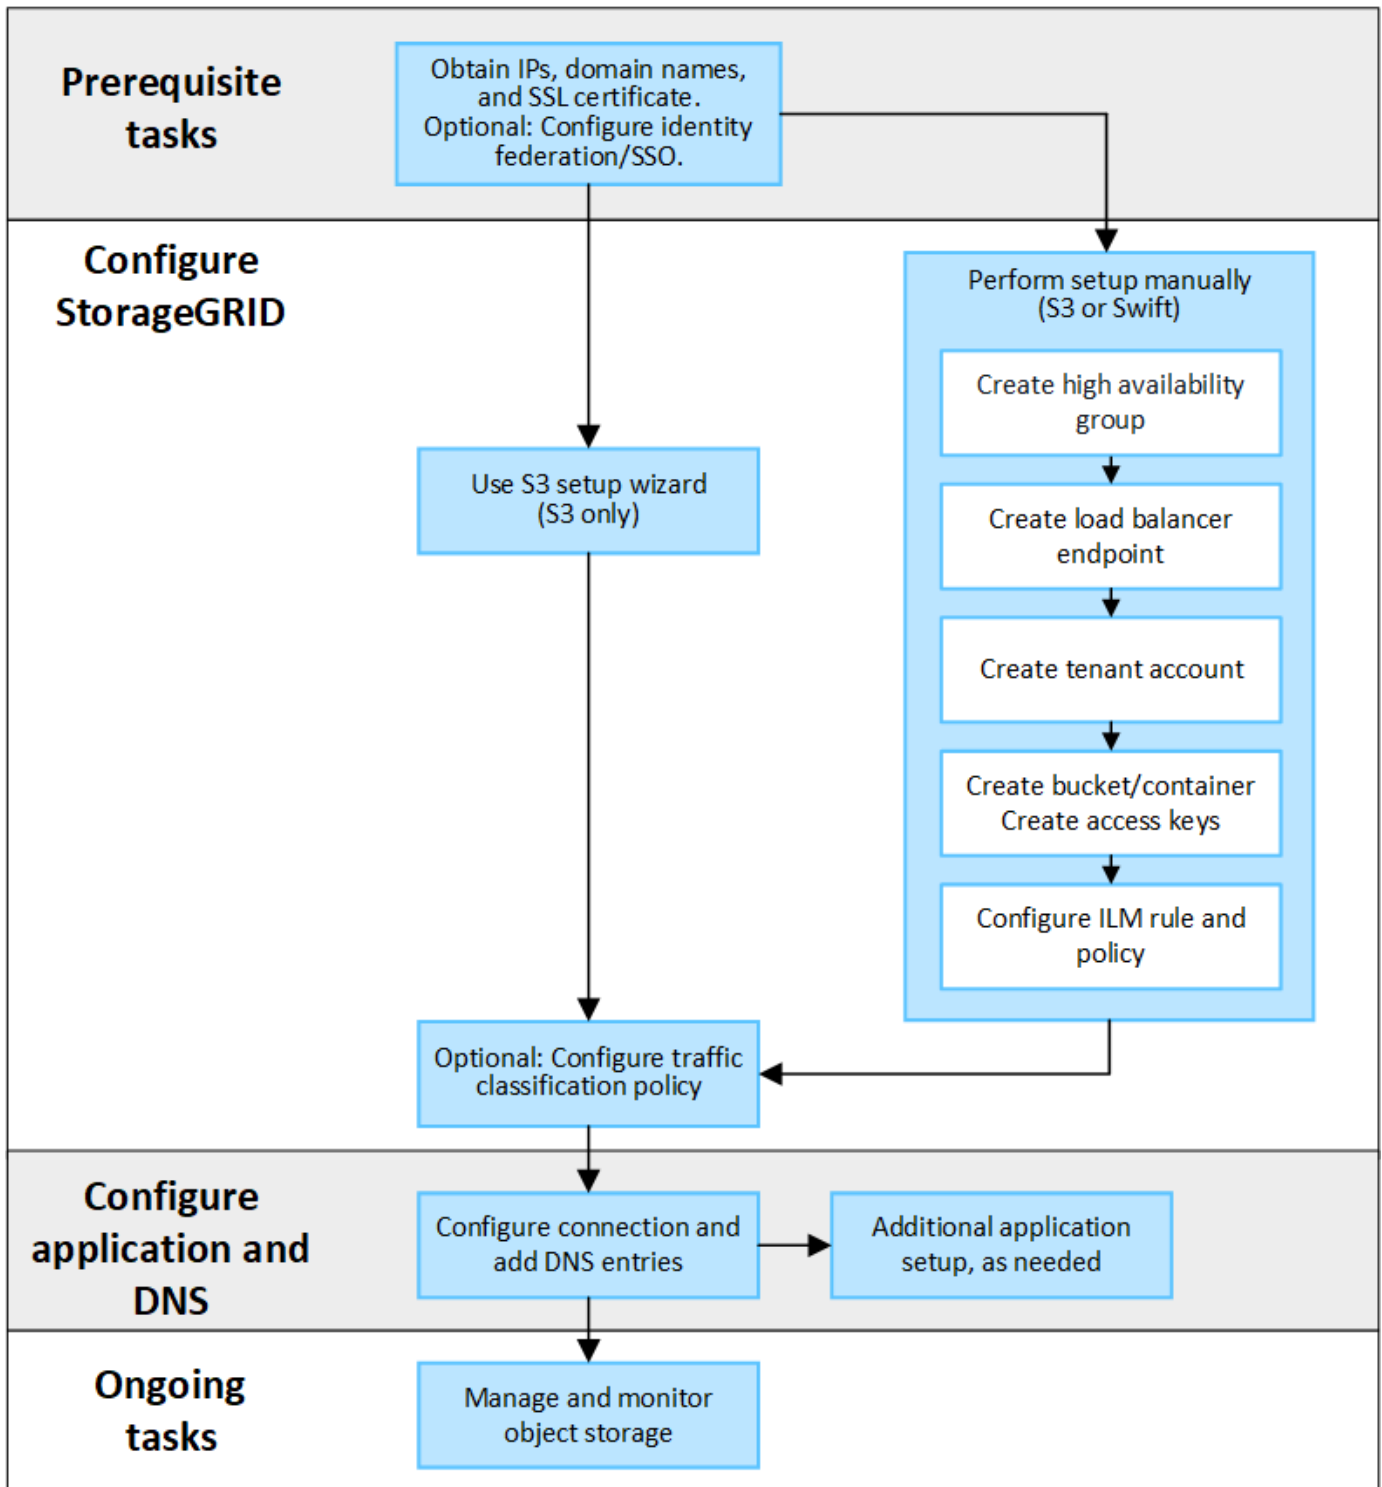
Prerequisite tasks

Obtain IPs, domain names, and SSL certificate. Optional: Configure identity federation/SSO.

Configure StorageGRID

Perform setup manually (S3 or Swift)

Create high availability group

Create load balancer endpoint

Create tenant account

Create bucket/container
Create access keys

Configure ILM rule and policy

Use S3 setup wizard (S3 only)

Optional: Configure traffic classification policy

Configure application and DNS

Configure connection and add DNS entries

Additional application setup, as needed

Ongoing tasks

Manage and monitor object storage